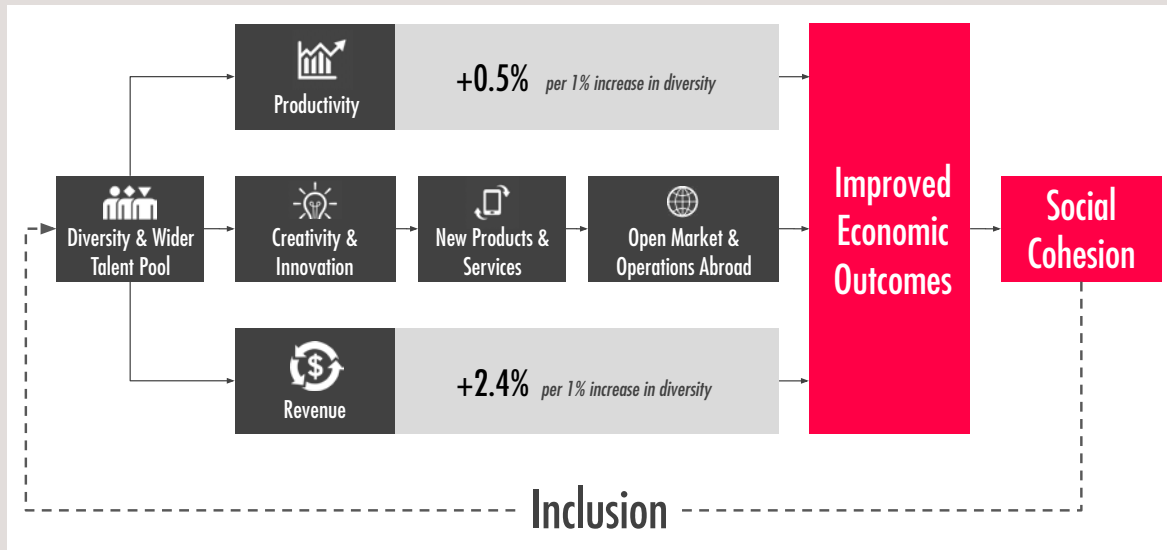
Productivity

+0.5% per 1% increase in diversity

Diversity & Wider Talent Pool

Creativity & Innovation

New Products & Services

Open Market & Operations Abroad

Improved Economic Outcomes

Social Cohesion

Revenue

+2.4% per 1% increase in diversity

Inclusion